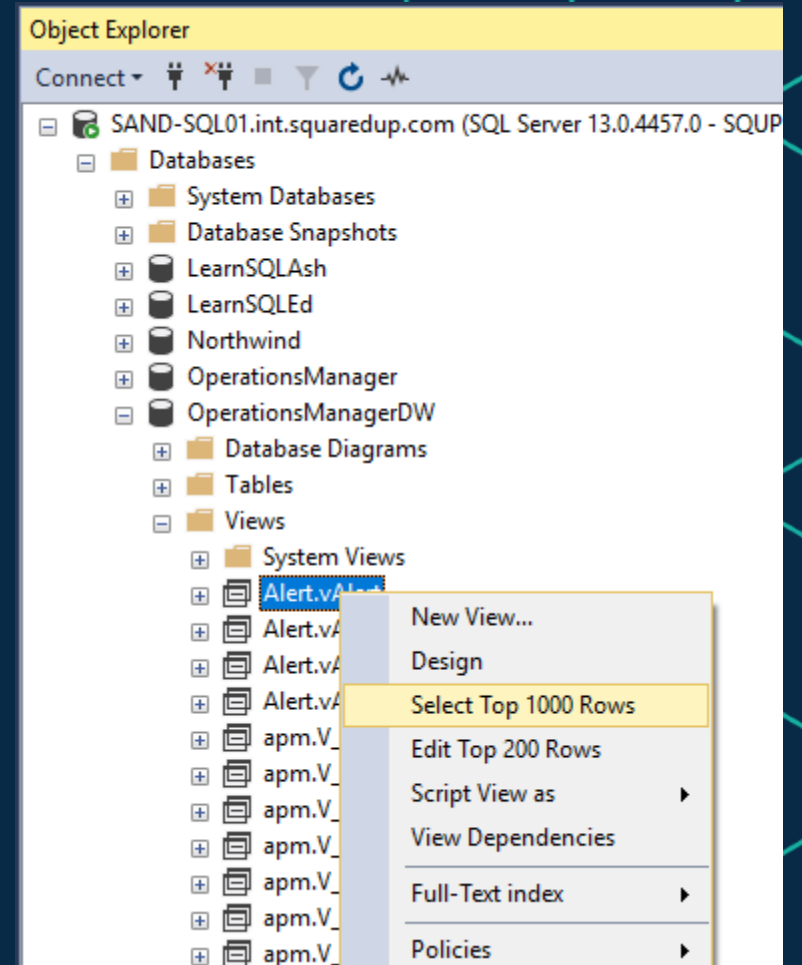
Object Explorer

Connect

SAND-SQL01.int.squaredup.com (SQL Server 13.0.4457.0 - SQUP
Databases
System Databases
Database Snapshots
LearnSQLAsh
LearnSQLEd
Northwind
OperationsManager
OperationsManagerDW
Database Diagrams
Tables
Views
System Views
Alert.vAl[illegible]
Alert.vA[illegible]
Alert.vA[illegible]
Alert.vA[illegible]
apm.V_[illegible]
apm.V_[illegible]
apm.V_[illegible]
apm.V_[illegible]
apm.V_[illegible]
apm.V_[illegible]
apm.V_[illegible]

New View...
Design
Select Top 1000 Rows
Edit Top 200 Rows
Script View as
View Dependencies
Full-Text index
Policies